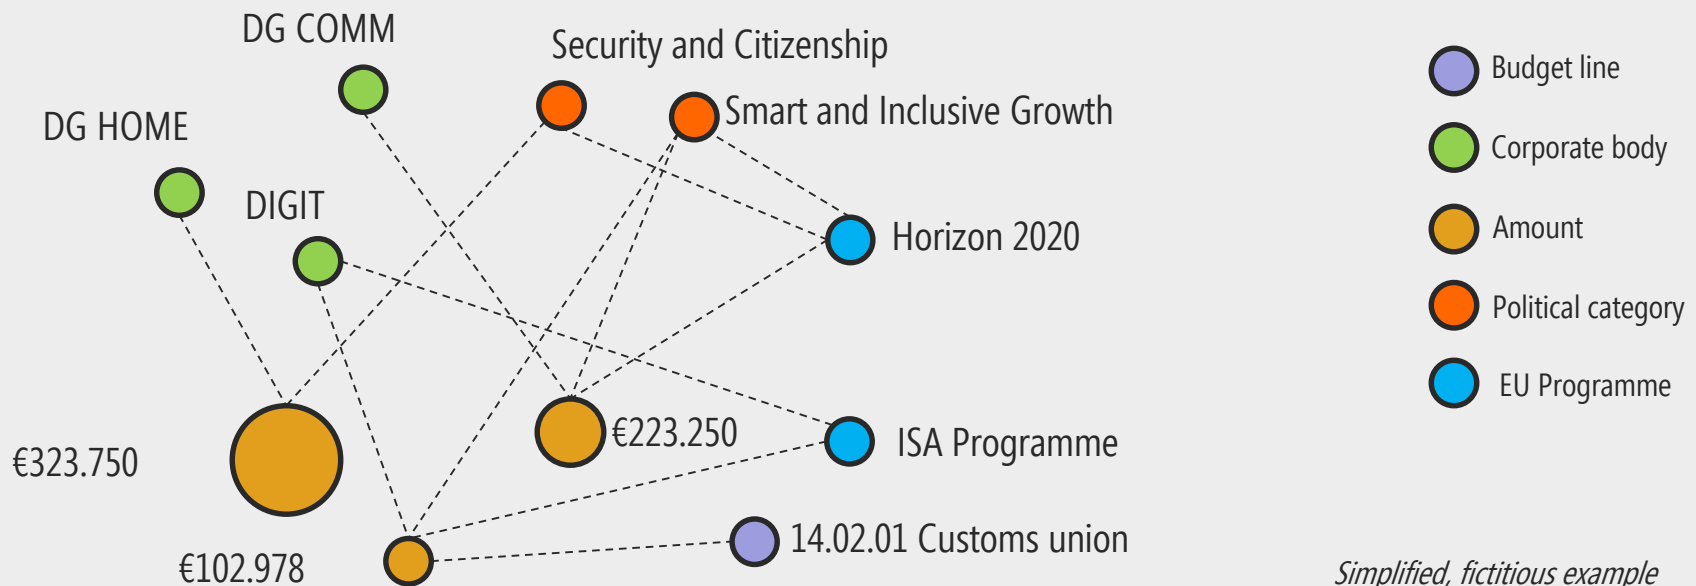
DG COMM

Security and Citizenship

Smart and Inclusive Growth

DG HOME

DIGIT

Horizon 2020

€323.750

€223.250

ISA Programme

€102.978

14.02.01 Customs union

Budget line

Corporate body

Amount

Political category

EU Programme

Simplified, fictitious example